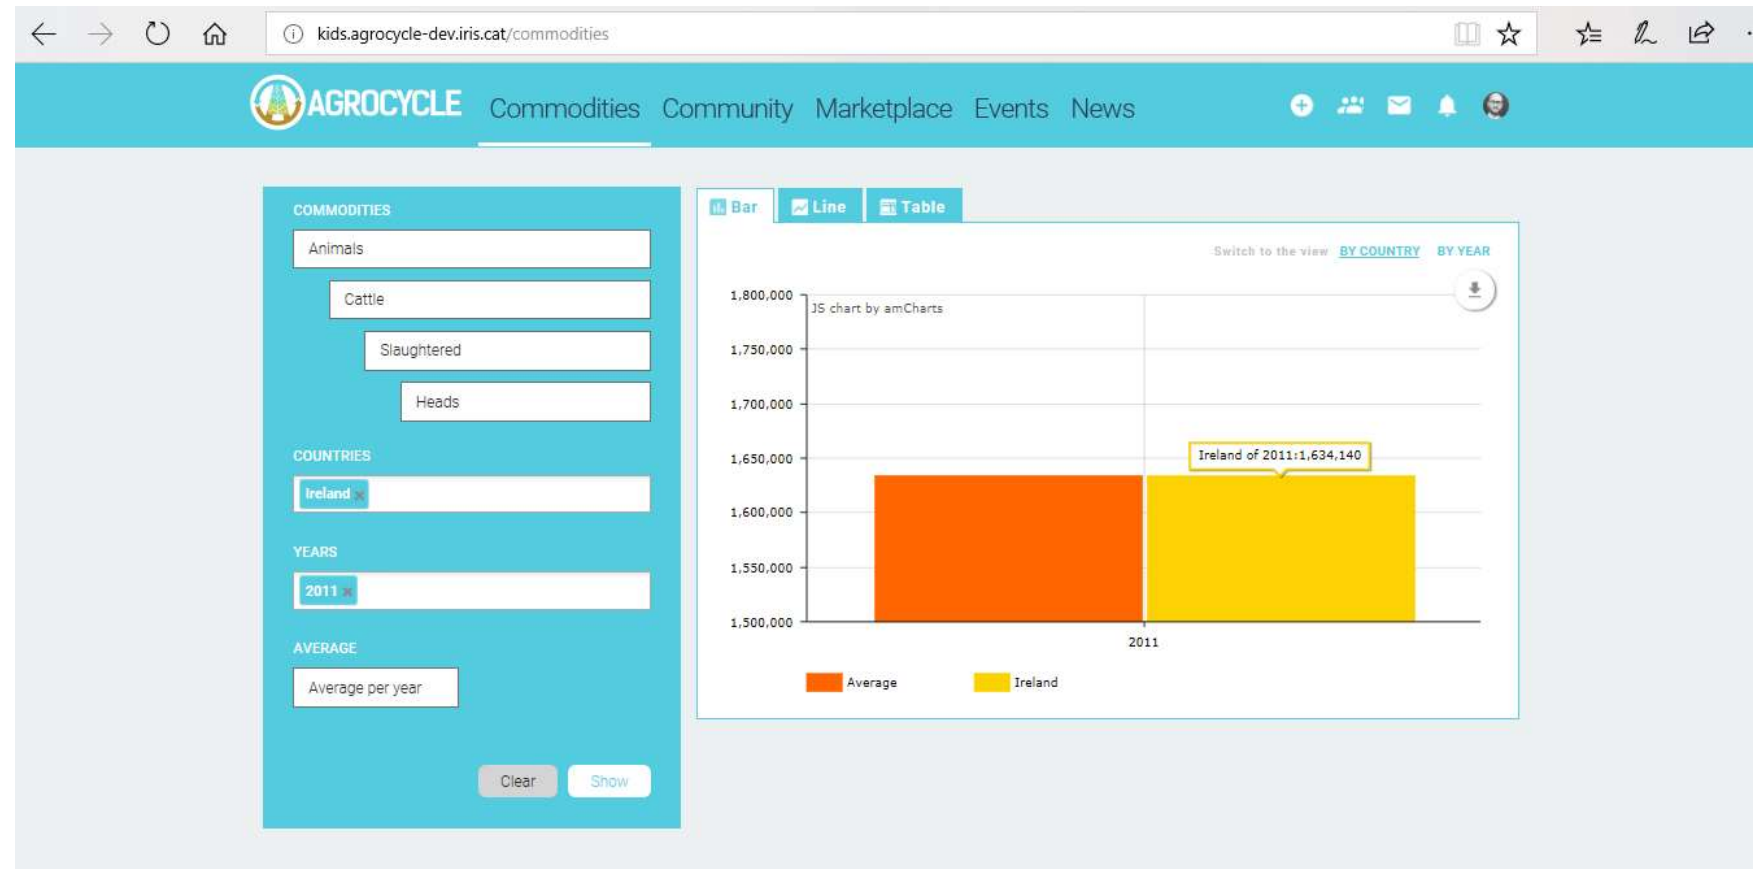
kids.agrocycle-dev.iris.cat/commodities

AGROCYCLE Commodities Community Marketplace Events News

COMMODITIES
Animals
Cattle
Slaughtered
Heads

COUNTRIES
Ireland ×

YEARS
2011 ×

AVERAGE
Average per year

Clear Show

Bar Line Table

Switch to the view BY COUNTRY BY YEAR

JS chart by amCharts

1,800,000
1,750,000
1,700,000
1,650,000
1,600,000
1,550,000
1,500,000

Ireland of 2011:1,634,140

2011

Average Ireland